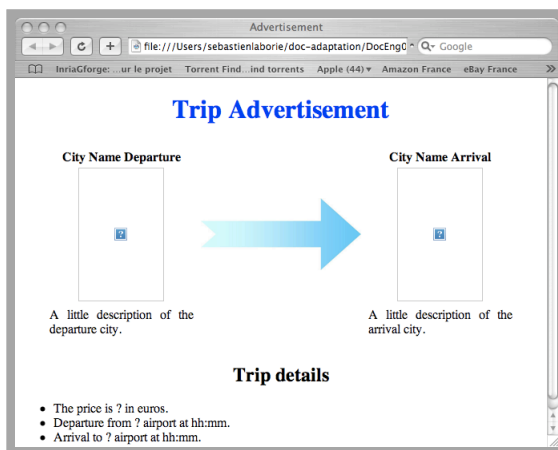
Advertisement

file:///Users/sebastienlaborie/doc-adaptation/DocEng0

Google

InriaGforge: ...ur le projet Torrent Find...ind torrents Apple (44) Amazon France eBay France

Trip Advertisement

City Name Departure

A little description of the departure city.

City Name Arrival

A little description of the arrival city.

Trip details

- The price is ? in euros.
- Departure from ? airport at hh:mm.
- Arrival to ? airport at hh:mm.